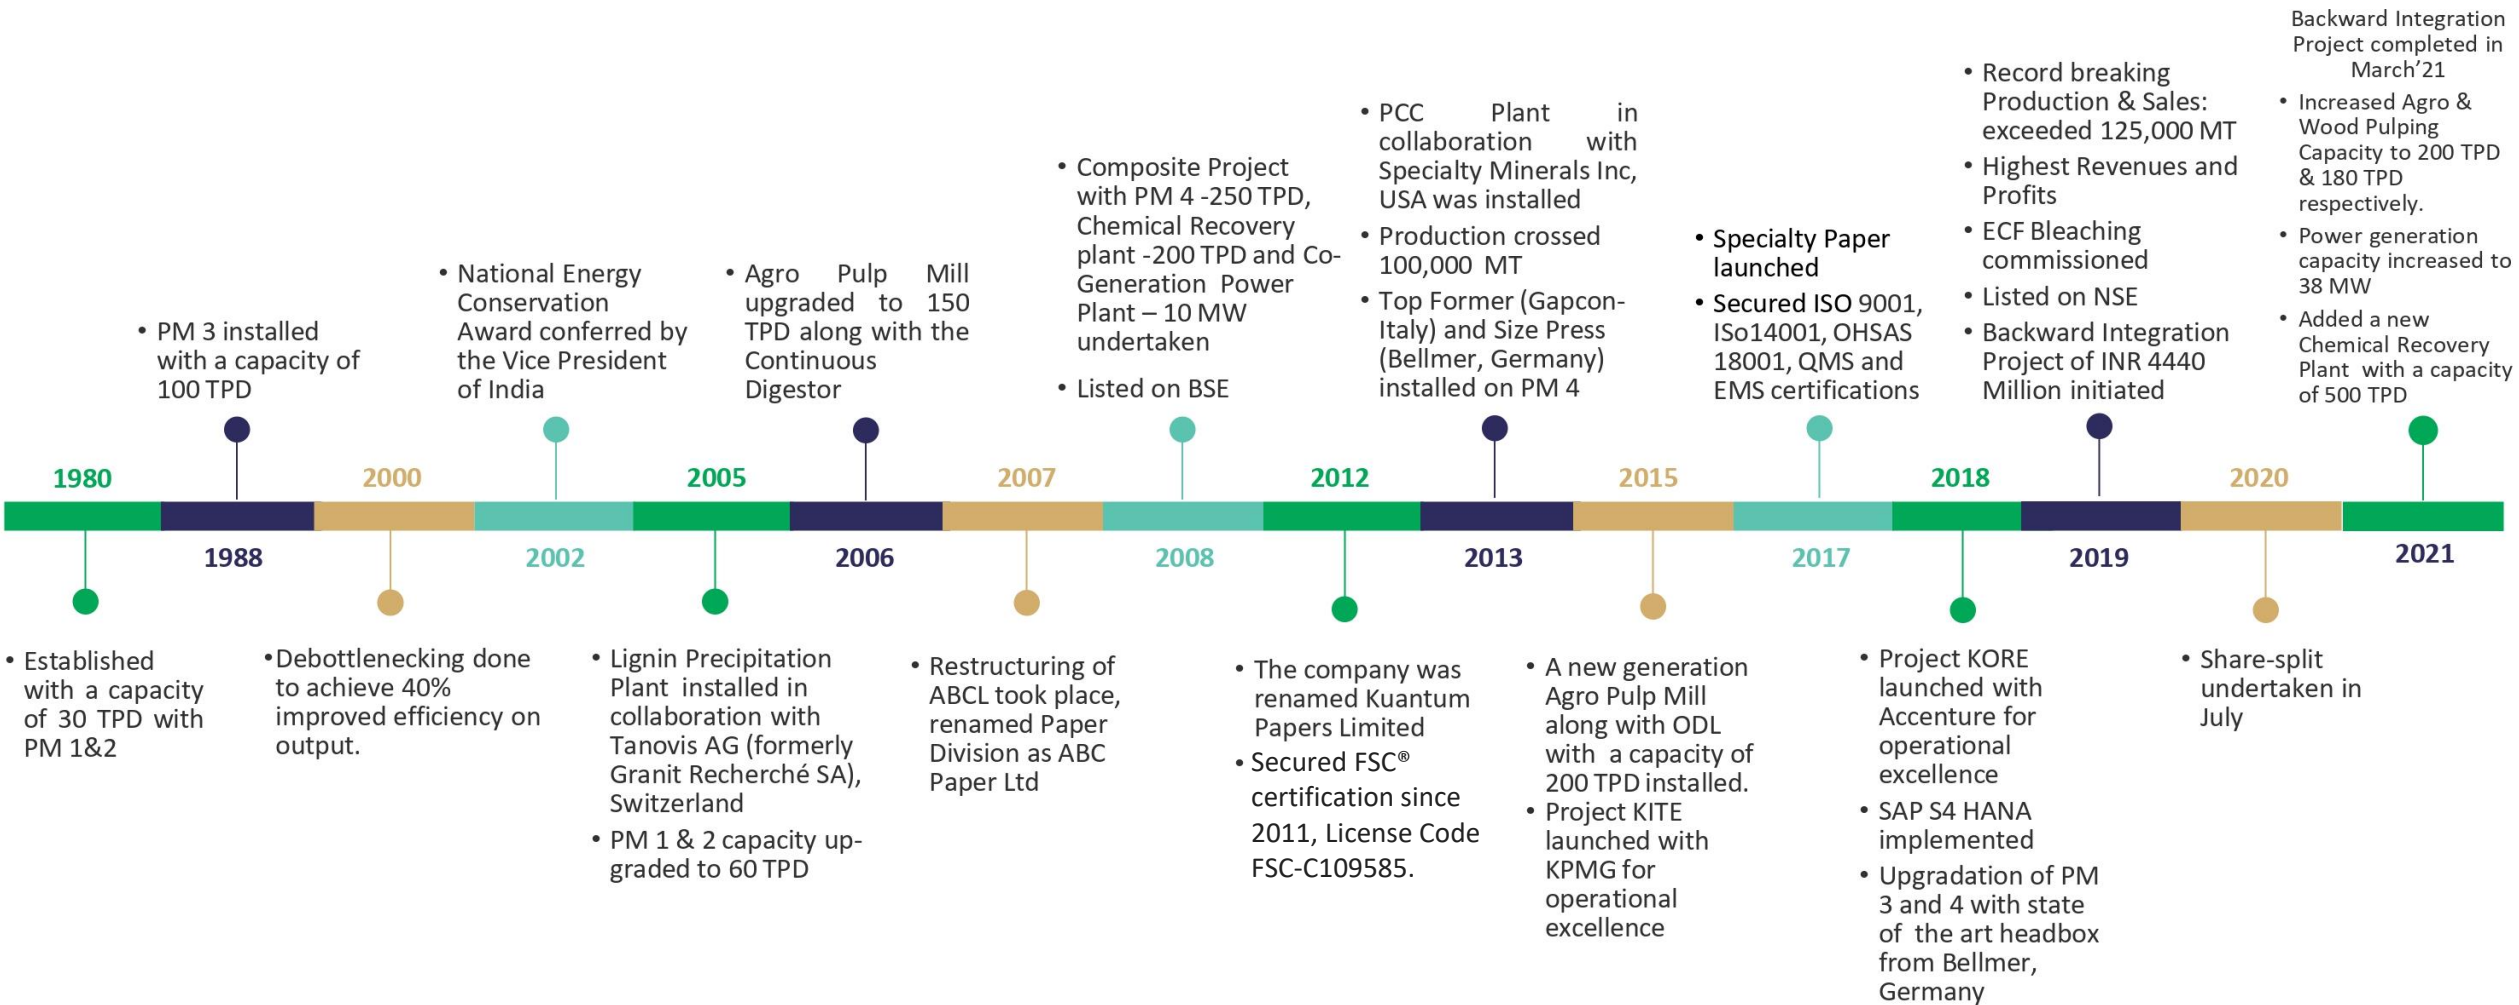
1980

• Established with a capacity of 30 TPD with PM 1&2

1988

• PM 3 installed with a capacity of 100 TPD

2000

• Debottlenecking done to achieve 40% improved efficiency on output.

2002

• National Energy Conservation Award conferred by the Vice President of India

2005

• Lignin Precipitation Plant installed in collaboration with Tanovis AG (formerly Granit Recherché SA), Switzerland

• PM 1 & 2 capacity upgraded to 60 TPD

2006

• Agro Pulp Mill upgraded to 150 TPD along with the Continuous Digestor

2007

• Restructuring of ABCL took place, renamed Paper Division as ABC Paper Ltd

2008

• Composite Project with PM 4 -250 TPD, Chemical Recovery plant -200 TPD and Co-Generation Power Plant – 10 MW undertaken

• Listed on BSE

2012

• The company was renamed Kuantum Papers Limited

• Secured FSC® certification since 2011, License Code FSC-C109585.

2013

• PCC Plant in collaboration with Specialty Minerals Inc, USA was installed

• Production crossed 100,000 MT

• Top Former (Gapcon-Italy) and Size Press (Bellmer, Germany) installed on PM 4

2015

• A new generation Agro Pulp Mill along with ODL with a capacity of 200 TPD installed.

• Project KITE launched with KPMG for operational excellence

2017

• Specialty Paper launched

• Secured ISO 9001, ISo14001, OHSAS 18001, QMS and EMS certifications

2018

• Project KORE launched with Accenture for operational excellence

• SAP S4 HANA implemented

• Upgradation of PM 3 and 4 with state of the art headbox from Bellmer, Germany

2019

• Record breaking Production & Sales: exceeded 125,000 MT

• Highest Revenues and Profits

• ECF Bleaching commissioned

• Listed on NSE

• Backward Integration Project of INR 4440 Million initiated

2020

• Share-split undertaken in July

2021

Backward Integration Project completed in March’21

• Increased Agro & Wood Pulping Capacity to 200 TPD & 180 TPD respectively.

• Power generation capacity increased to 38 MW

• Added a new Chemical Recovery Plant with a capacity of 500 TPD